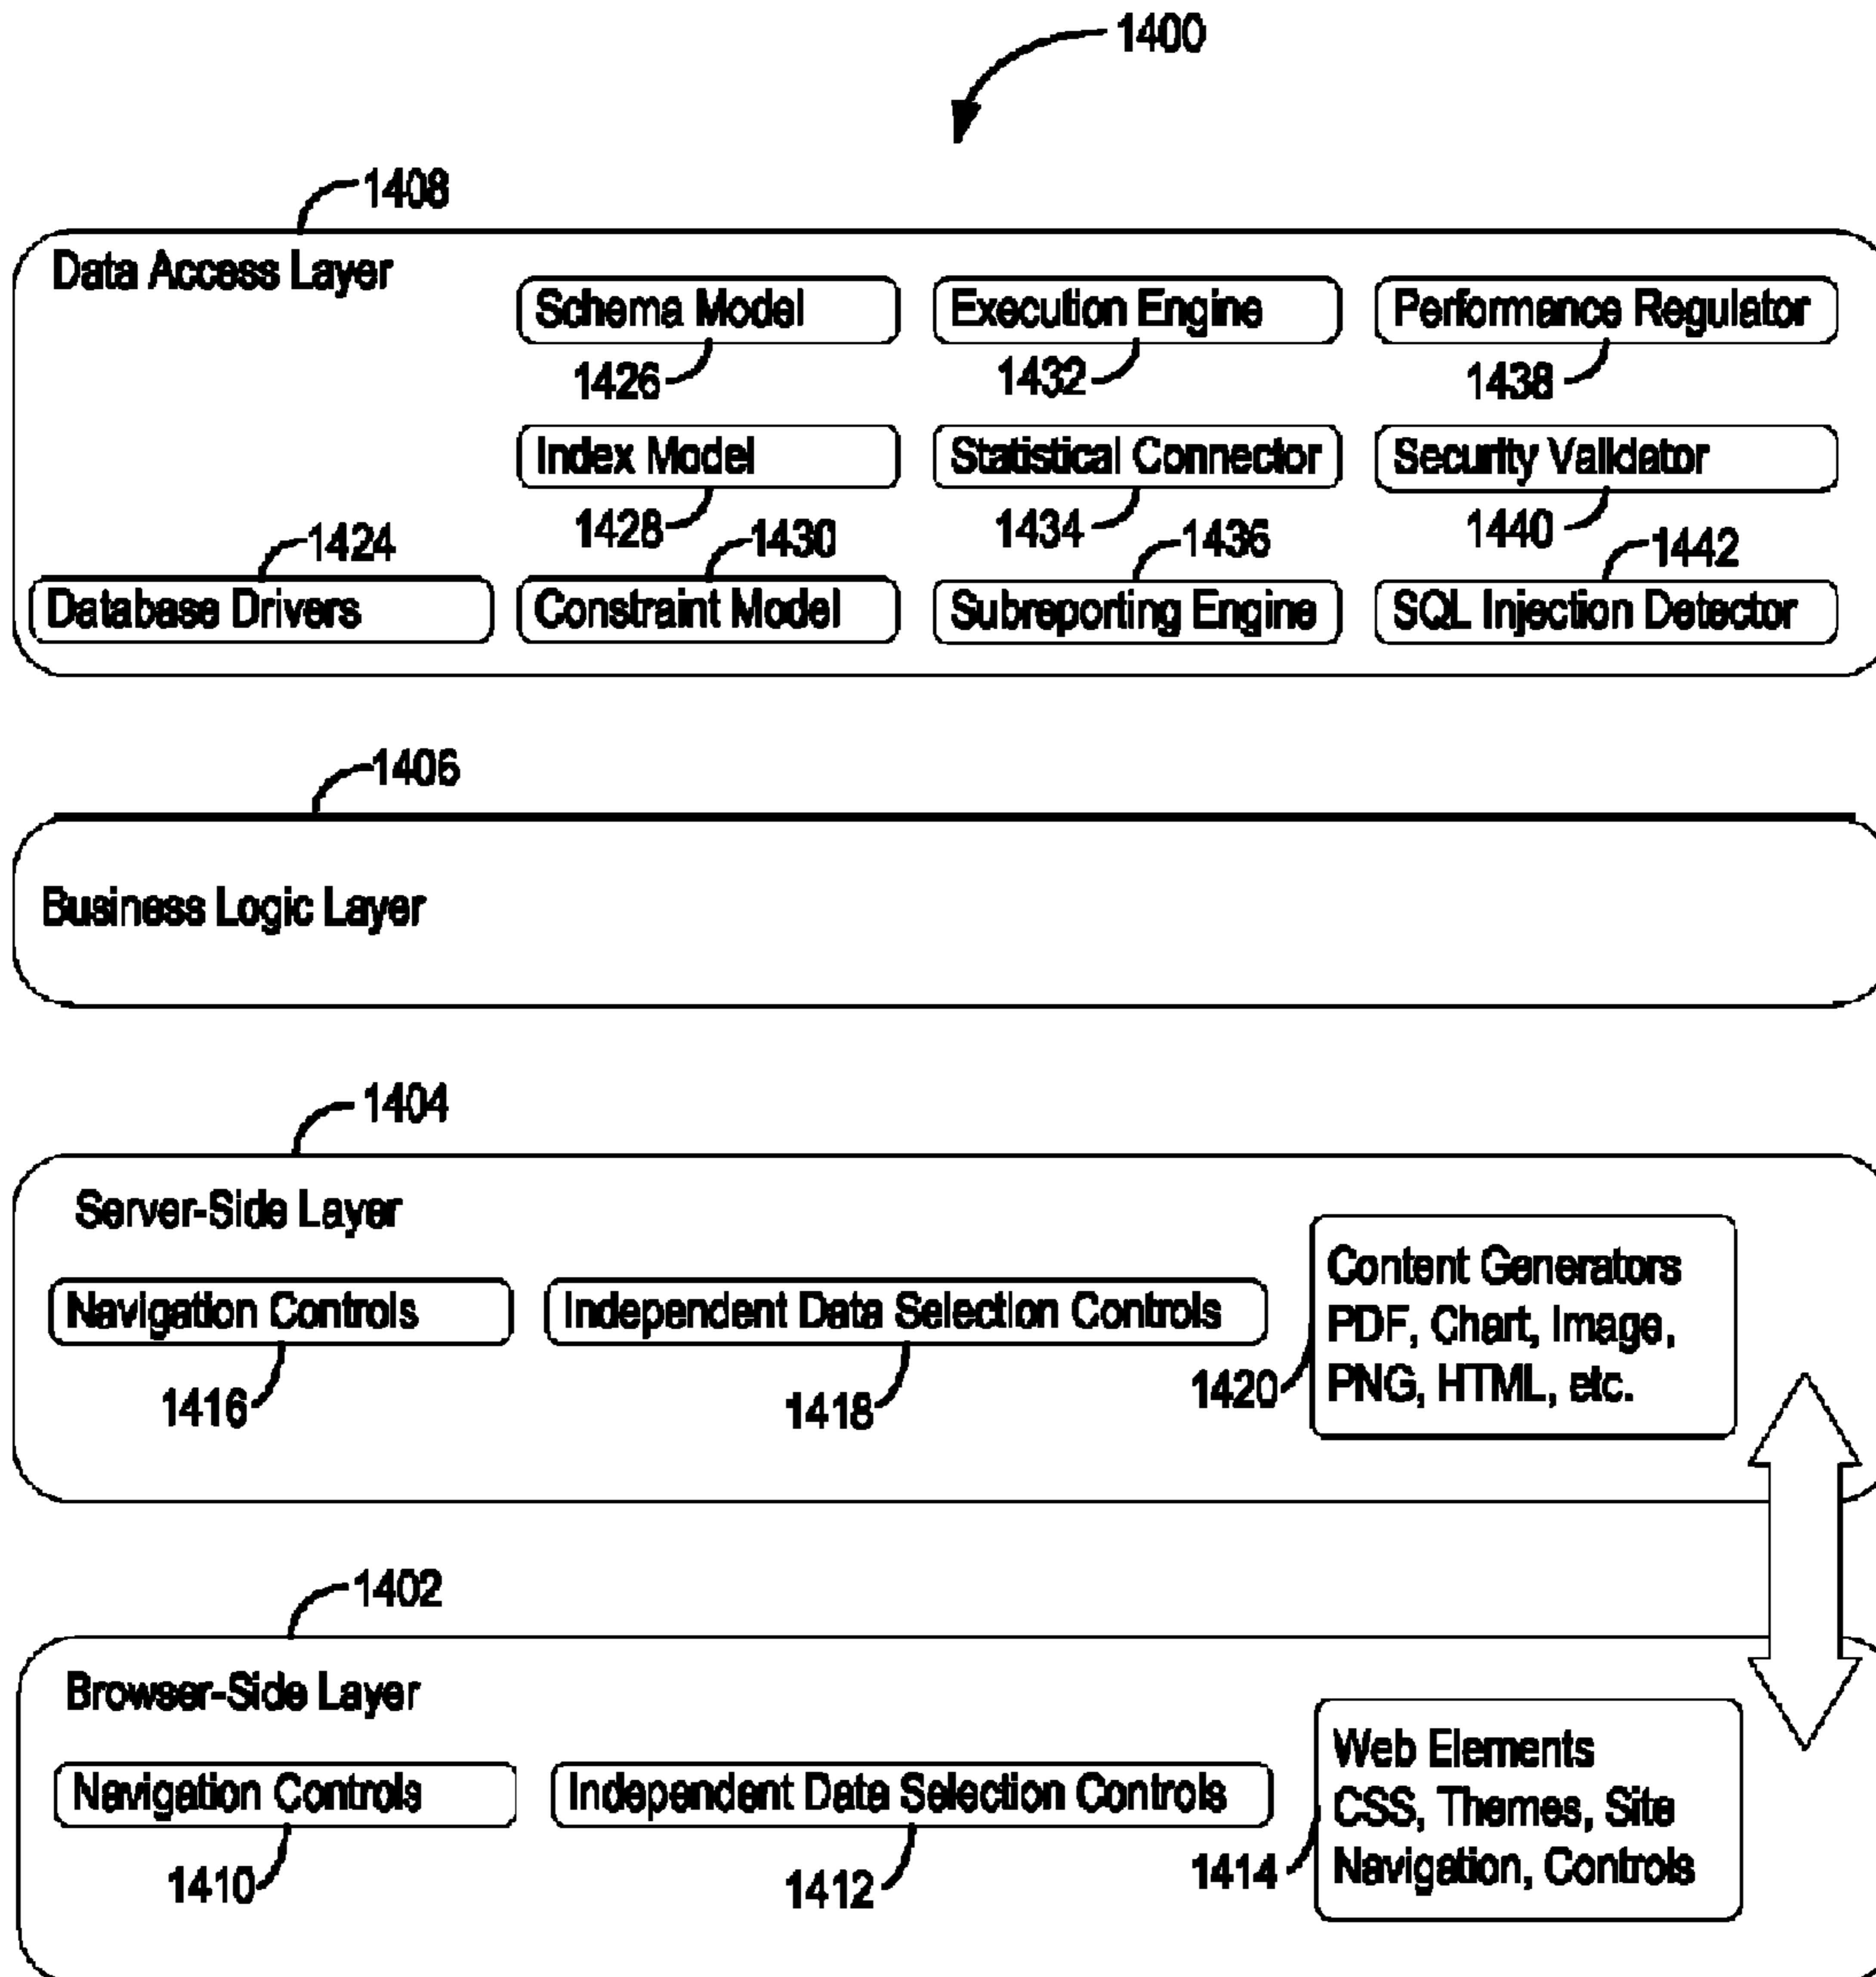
1400

1408

Data Access Layer

Schema Model

1426

Execution Engine

1432

Performance Regulator

1438

Index Model

1428

Statistical Connector

1434

Security Validator

1440

1424

Database Drivers

1430

Constraint Model

1436

Subreporting Engine

1442

SQL Injection Detector

1406

Business Logic Layer

1404

Server-Side Layer

Navigation Controls

1416

Independent Data Selection Controls

1418

1420

Content Generators PDF, Chart, Image, PNG, HTML, etc.

1402

Browser-Side Layer

Navigation Controls

1410

Independent Date Selection Controls

1412

1414

Web Elements CSS, Themes, Site Navigation, Controls